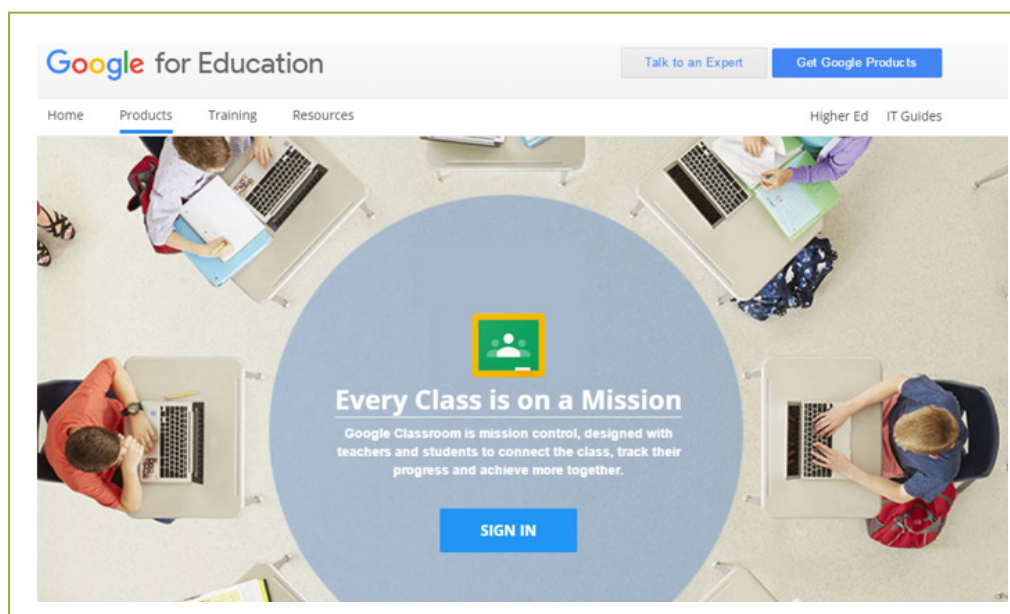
Google for Education

Talk to an Expert

Get Google Products

Home

Products

Training

Resources

Higher Ed

IT Guides

Every Class is on a Mission

Google Classroom is mission control, designed with teachers and students to connect the class, track their progress and achieve more together.

SIGN IN